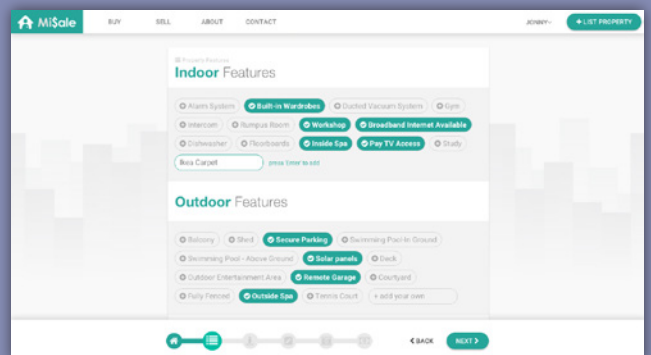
Mi$ale

BUY SELL ABOUT CONTACT

JONNY

+ LIST PROPERTY

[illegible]

Indoor Features

Alarm System
Built-in Wardrobes
Ducted Vacuum System
Gym
Intercom
Rumpus Room
Workshop
Broadband Internet Available
Dishwasher
Floorboards
Inside Spa
Pay TV Access
Study

Ikea Carpet
press 'Enter' to add

Outdoor Features

Balcony
Shed
Secure Parking
Swimming Pool - In Ground
Swimming Pool - Above Ground
Solar panels
Deck
Outdoor Entertainment Area
Remote Garage
Courtyard
Fully Fenced
Outside Spa
Tennis Court
+ add your own

< BACK
NEXT >